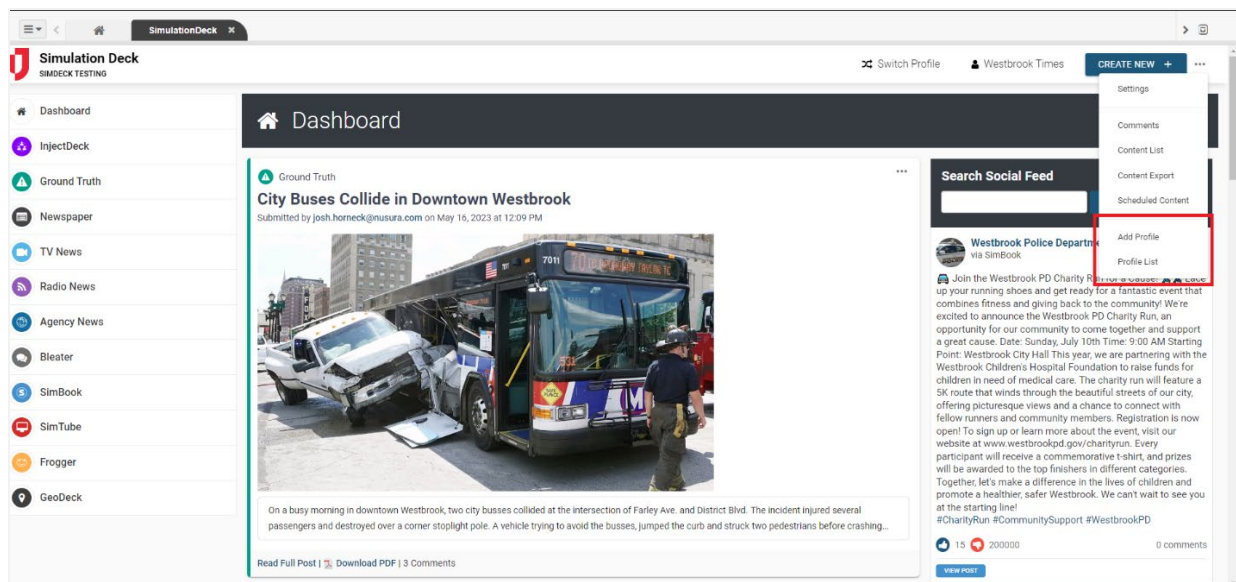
SimulationDeck ×

Simulation Deck
SIMDECK TESTING

Switch Profile   Westbrook Times   CREATE NEW +   ···

Settings
Comments
Content List
Content Export
Scheduled Content
Add Profile
Profile List

Dashboard
InjectDeck
Ground Truth
Newspaper
TV News
Radio News
Agency News
Bleater
SimBook
SimTube
Frogger
GeoDeck

Dashboard

Ground Truth
City Buses Collide in Downtown Westbrook
Submitted by josh.horneck@nusura.com on May 16, 2023 at 12:09 PM

7011

On a busy morning in downtown Westbrook, two city busses collided at the intersection of Farley Ave. and District Blvd. The incident injured several passengers and destroyed over a corner stoplight pole. A vehicle trying to avoid the busses, jumped the curb and struck two pedestrians before crashing...

Read Full Post | Download PDF | 3 Comments

Search Social Feed

Westbrook Police Departme
via SimBook

Join the Westbrook PD Charity Run for a Cause! Lace up your running shoes and get ready for a fantastic event that combines fitness and giving back to the community! We're excited to announce the Westbrook PD Charity Run, an opportunity for our community to come together and support a great cause. Date: Sunday, July 10th Time: 9:00 AM Starting Point: Westbrook City Hall This year, we are partnering with the Westbrook Children's Hospital Foundation to raise funds for children in need of medical care. The charity run will feature a 5K route that winds through the beautiful streets of our city, offering picturesque views and a chance to connect with fellow runners and community members. Registration is now open! To sign up or learn more about the event, visit our website at www.westbrookpd.gov/charityrun. Every participant will receive a commemorative t-shirt, and prizes will be awarded to the top finishers in different categories. Together, let's make a difference in the lives of children and promote a healthier, safer Westbrook. We can't wait to see you at the starting line!
#CharityRun #CommunitySupport #WestbrookPD

15   200000   0 comments

VIEW POST